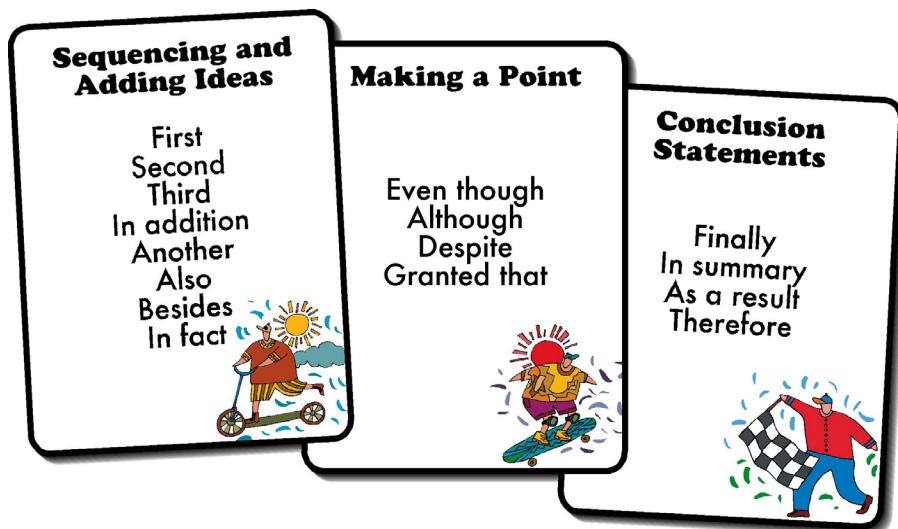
Sequencing and Adding Ideas

First
Second
Third
In addition
Another
Also
Besides
In fact

Making a Point

Even though
Although
Despite
Granted that

Conclusion Statements

Finally
In summary
As a result
Therefore